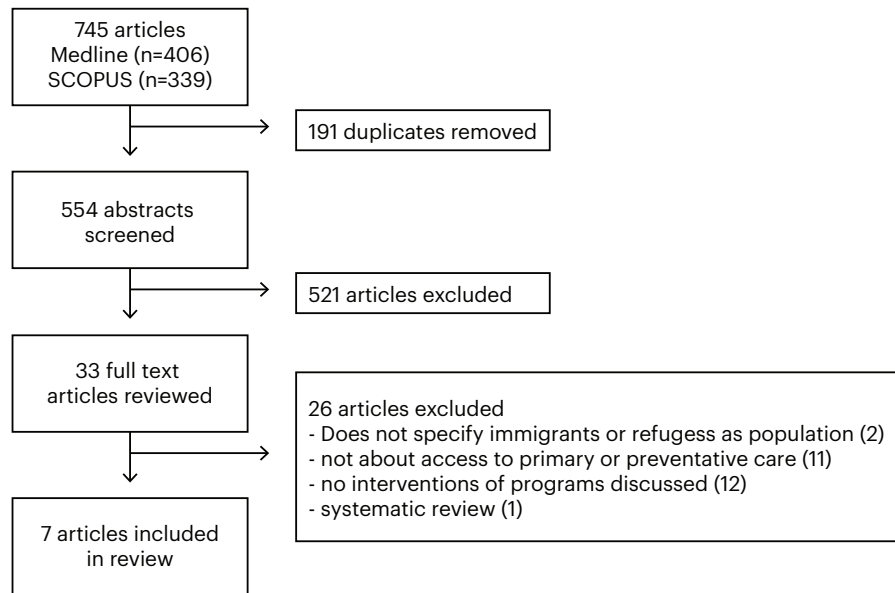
745 articles
Medline (n=406)
SCOPUS (n=339)

191 duplicates removed

554 abstracts screened

521 articles excluded

33 full text articles reviewed

26 articles excluded
- Does not specify immigrants or refugess as population (2)
- not about access to primary or preventative care (11)
- no interventions of programs discussed (12)
- systematic review (1)

7 articles included in review